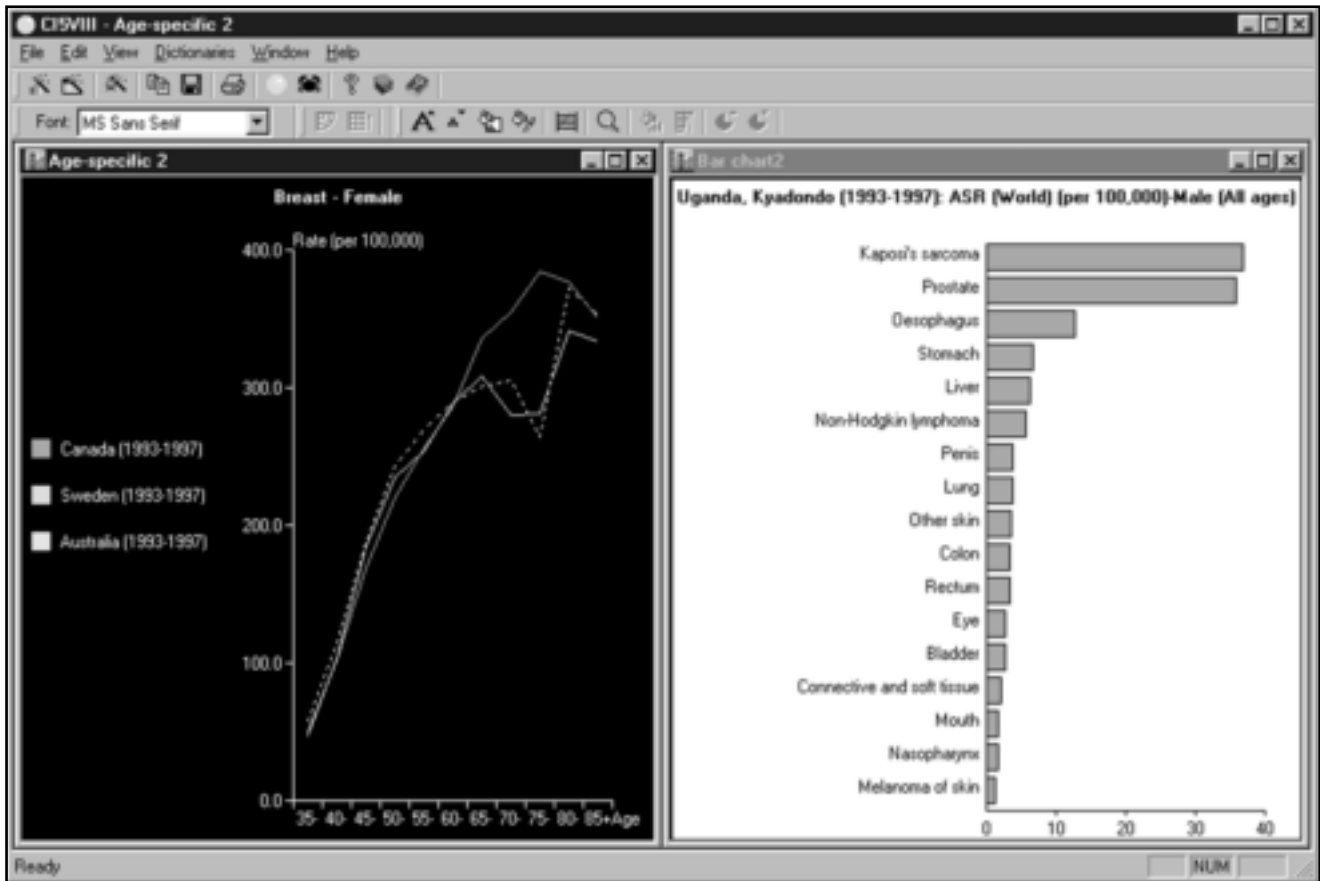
CI5VIII - Age-specific 2

File Edit View Dictionaries Window Help

Font: MS Sans Serif

Age-specific 2

Breast - Female

Rate (per 100,000)

400.0
300.0
200.0
100.0
0.0

35- 40- 45- 50- 55- 60- 65- 70- 75- 80- 85+ Age

Canada (1993-1997)
Sweden (1993-1997)
Australia (1993-1997)

Bar chart2

Uganda, Kyadondo (1993-1997): ASR (World) (per 100,000)-Male (All ages)

Kaposi's sarcoma
Prostate
Oesophagus
Stomach
Liver
Non-Hodgkin lymphoma
Penis
Lung
Other skin
Colon
Rectum
Eye
Bladder
Connective and soft tissue
Mouth
Nasopharynx
Melanoma of skin

0 10 20 30 40

Ready

NUM